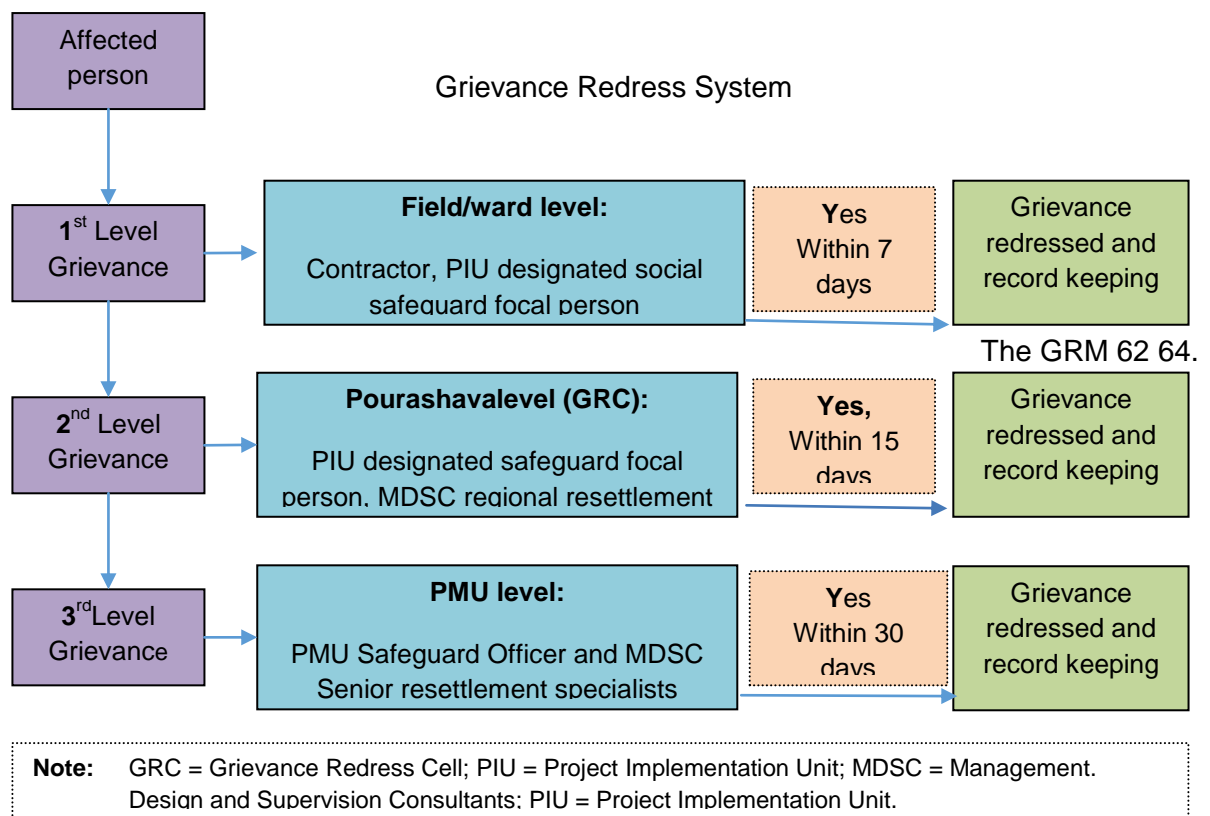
Affected person

Grievance Redress System

1$^{st}$ Level Grievance

**Field/ward level:**

Contractor, PIU designated social safeguard focal person

Yes Within 7 days

Grievance redressed and record keeping

The GRM 62 64.

2$^{nd}$ Level Grievance

**Pourashavalevel (GRC):**

PIU designated safeguard focal person, MDSC regional resettlement

**Yes,** Within 15 days

Grievance redressed and record keeping

3$^{rd}$Level Grievance

**PMU level:**

PMU Safeguard Officer and MDSC Senior resettlement specialists

Yes Within 30 days

Grievance redressed and record keeping

**Note:** GRC = Grievance Redress Cell; PIU = Project Implementation Unit; MDSC = Management. Design and Supervision Consultants; PIU = Project Implementation Unit.